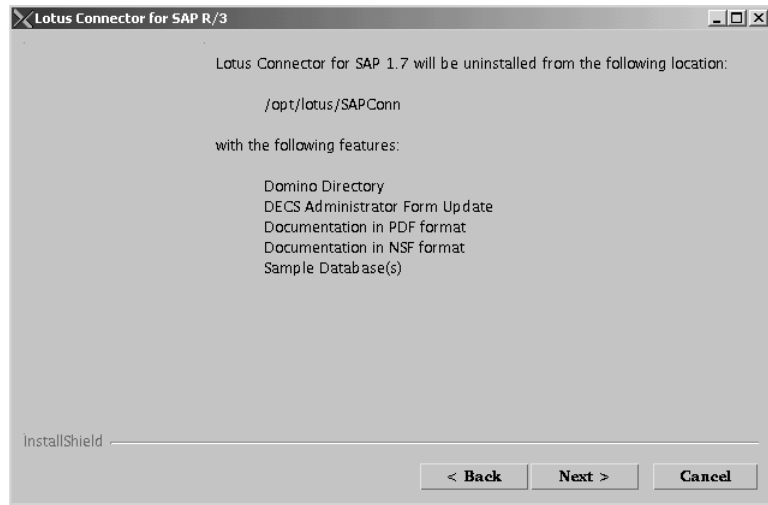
Lotus Connector for SAP R/3

Lotus Connector for SAP 1.7 will be uninstalled from the following location:

/opt/lotus/SAPConn

with the following features:

Domino Directory
DECS Administrator Form Update
Documentation in PDF format
Documentation in NSF format
Sample Database(s)

InstallShield

< Back Next > Cancel